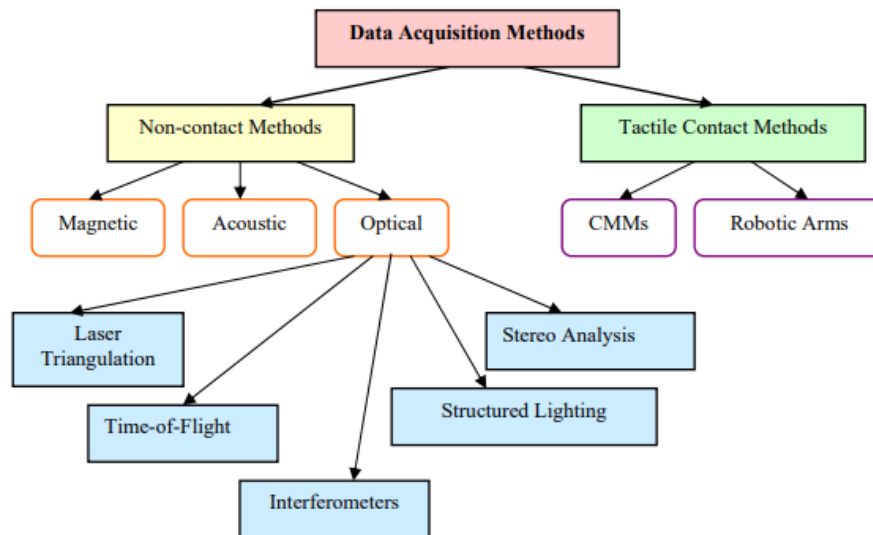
Data Acquisition Methods

Non-contact Methods

Tactile Contact Methods

Magnetic

Acoustic

Optical

CMMs

Robotic Arms

Laser Triangulation

Stereo Analysis

Time-of-Flight

Structured Lighting

Interferometers